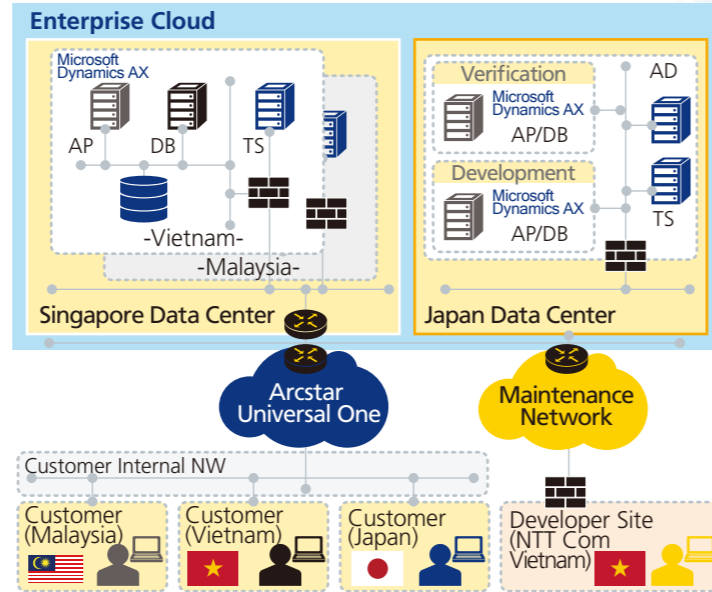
Enterprise Cloud

Microsoft Dynamics AX

AP

DB

TS

-Vietnam-

-Malaysia-

Singapore Data Center

Verification

Microsoft Dynamics AX

AP/DB

AD

Development

Microsoft Dynamics AX

AP/DB

TS

Japan Data Center

Arcstar Universal One

Maintenance Network

Customer Internal NW

Customer (Malaysia)

Customer (Vietnam)

Customer (Japan)

Developer Site (NTT Com Vietnam)